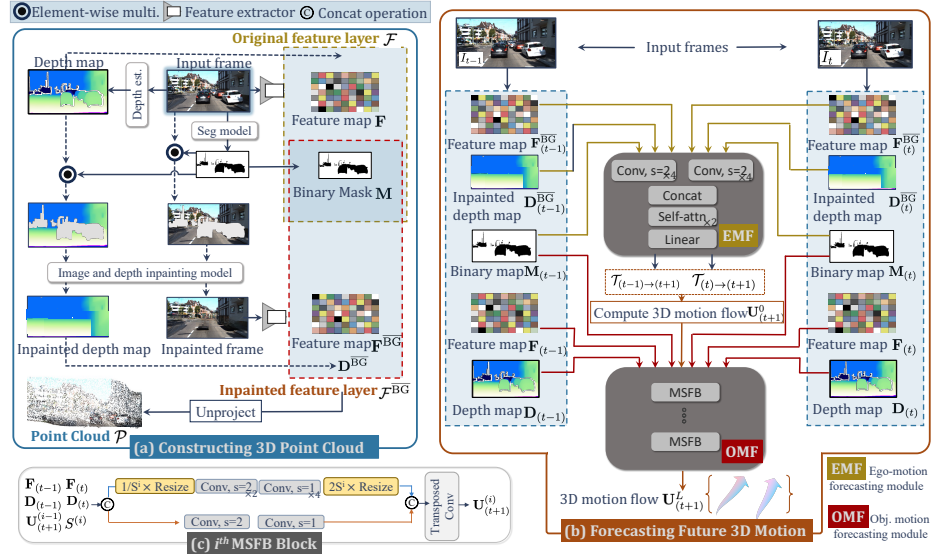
Element-wise multi.  Feature extractor  C Concat operation

Original feature layer $\mathcal{F}$

Depth map

Depth est.

Input frame

Feature map $\mathbf{F}$

Seg model

Binary Mask $\mathbf{M}$

Image and depth inpainting model

Inpainted depth map

Inpainted frame

Feature map $\mathbf{F}^{\overline{\mathrm{BG}}}$

$\mathbf{D}^{\overline{\mathrm{BG}}}$

Inpainted feature layer $\mathcal{F}^{\overline{\mathrm{BG}}}$

Unproject

Point Cloud $\mathcal{P}$

(a) Constructing 3D Point Cloud

$I_{t-1}$

Input frames

$I_t$

Feature map $\mathbf{F}^{\overline{\mathrm{BG}}}_{(t-1)}$

Inpainted depth map $\mathbf{D}^{\overline{\mathrm{BG}}}_{(t-1)}$

Binary map $\mathbf{M}_{(t-1)}$

Feature map $\mathbf{F}_{(t-1)}$

Depth map $\mathbf{D}_{(t-1)}$

Conv, s=2 $\times 4$

Conv, s=2 $\times 4$

Concat

Self-attn $\times 2$

Linear

EMF

$\mathcal{T}_{(t-1)\to(t+1)}$

$\mathcal{T}_{(t)\to(t+1)}$

Compute 3D motion flow $\mathbf{U}^{0}_{(t+1)}$

MSFB

MSFB

OMF

3D motion flow $\mathbf{U}^{L}_{(t+1)}$

Feature map $\mathbf{F}^{\overline{\mathrm{BG}}}_{(t)}$

Inpainted depth map $\mathbf{D}^{\overline{\mathrm{BG}}}_{(t)}$

Binary map $\mathbf{M}_{(t)}$

Feature map $\mathbf{F}_{(t)}$

Depth map $\mathbf{D}_{(t)}$

(b) Forecasting Future 3D Motion

EMF Ego-motion forecasting module

OMF Obj. motion forecasting module

$\mathbf{F}_{(t-1)}$ $\mathbf{F}_{(t)}$
$\mathbf{D}_{(t-1)}$ $\mathbf{D}_{(t)}$
$\mathbf{U}^{(i-1)}_{(t+1)}$ $S^{(i)}$

$1/S^i \times$ Resize

Conv, s=2 $\times 2$

Conv, s=1 $\times 4$

$2S^i \times$ Resize

Conv, s=2

Conv, s=1

Transposed Conv

$\mathbf{U}^{(i)}_{(t+1)}$

(c) $i^{th}$ MSFB Block